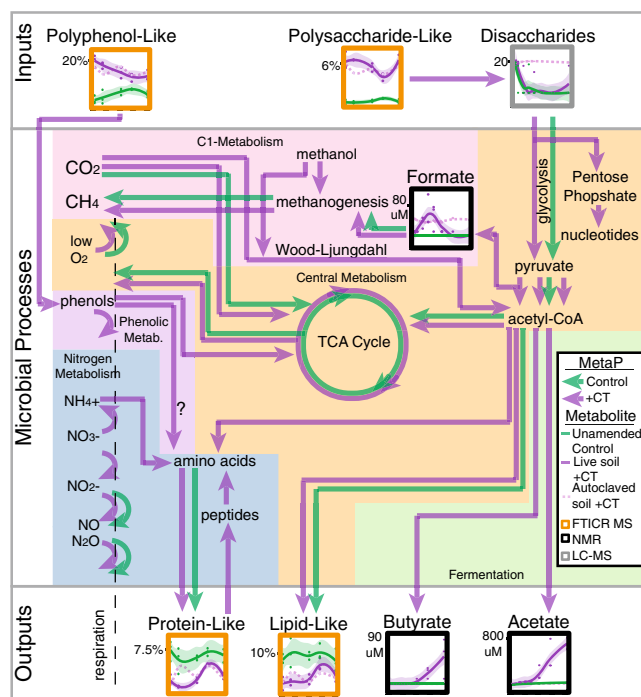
Inputs
Polyphenol-Like
20%
Polysaccharide-Like
6%
Disaccharides
20

Microbial Processes
C1-Metabolism
methanol
$CO_2$
$CH_4$
methanogenesis
Formate
80 uM
Wood-Ljungdahl
glycolysis
Pentose Phopshate
nucleotides
low $O_2$
pyruvate
Central Metabolism
phenols
acetyl-CoA
Phenolic Metab.
TCA Cycle
Nitrogen Metabolism
$NH_4$+
?
$NO_3$-
amino acids
$NO_2$-
NO
$N_2O$
peptides
Fermentation

MetaP
Control
+CT
Metabolite
Unamended Control
Live soil +CT
Autoclaved soil +CT
FTICR MS
NMR
LC-MS

Outputs
respiration
Protein-Like
7.5%
Lipid-Like
10%
Butyrate
90 uM
Acetate
800 uM